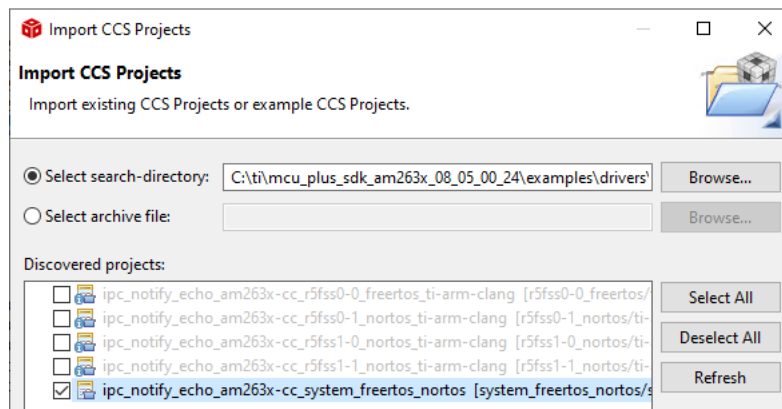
Import CCS Projects

Import CCS Projects
Import existing CCS Projects or example CCS Projects.

Select search-directory: C:\ti\mcu_plus_sdk_am263x_08_05_00_24\examples\drivers\ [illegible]
Browse...
Select archive file:
Browse...

Discovered projects:
ipc_notify_echo_am263x-cc_r5fss0-0_freertos_ti-arm-clang [r5fss0-0_freertos/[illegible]
ipc_notify_echo_am263x-cc_r5fss0-1_nortos_ti-arm-clang [r5fss0-1_nortos/ti-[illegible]
ipc_notify_echo_am263x-cc_r5fss1-0_nortos_ti-arm-clang [r5fss1-0_nortos/ti-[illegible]
ipc_notify_echo_am263x-cc_r5fss1-1_nortos_ti-arm-clang [r5fss1-1_nortos/ti-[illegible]
ipc_notify_echo_am263x-cc_system_freertos_nortos [system_freertos_nortos/s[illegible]

Select All
Deselect All
Refresh